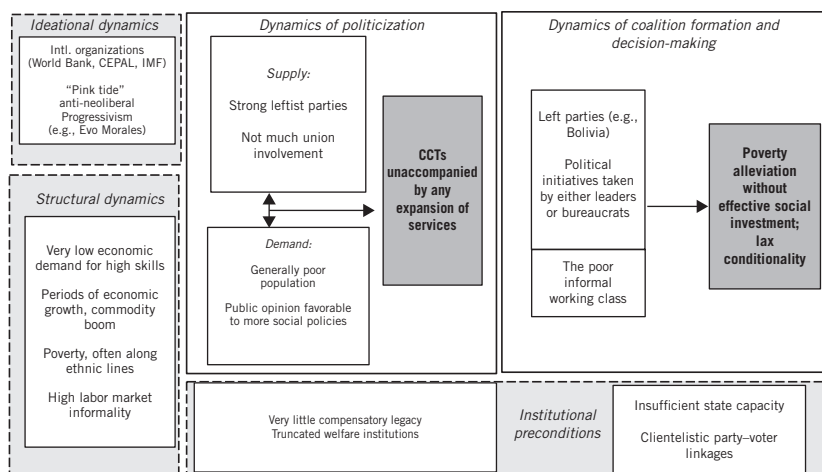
Ideational dynamics

Intl. organizations (World Bank, CEPAL, IMF)

"Pink tide" anti-neoliberal Progressivism (e.g., Evo Morales)

Structural dynamics

Very low economic demand for high skills

Periods of economic growth, commodity boom

Poverty, often along ethnic lines

High labor market informality

Dynamics of politicization

Supply:

Strong leftist parties

Not much union involvement

Demand:

Generally poor population

Public opinion favorable to more social policies

CCTs unaccompanied by any expansion of services

Dynamics of coalition formation and decision-making

Left parties (e.g., Bolivia)

Political initiatives taken by either leaders or bureaucrats

The poor informal working class

Poverty alleviation without effective social investment; lax conditionality

Very little compensatory legacy
Truncated welfare institutions

Institutional preconditions

Insufficient state capacity

Clientelistic party–voter linkages